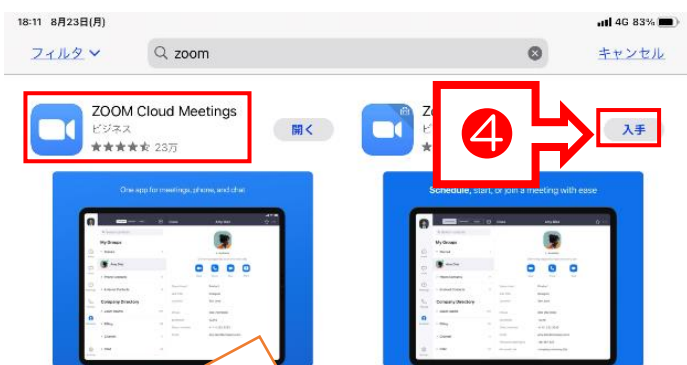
18:11 8月23日(月)

4G 83%

フィルタ

zoom

キャンセル

ZOOM Cloud Meetings
ビジネス
23万

開く

Z
ビ

④

入手

One app for meetings, phone, and chat

My Groups

Company Directory

Schedule, start, or join a meeting with ease

My Groups

Company Directory